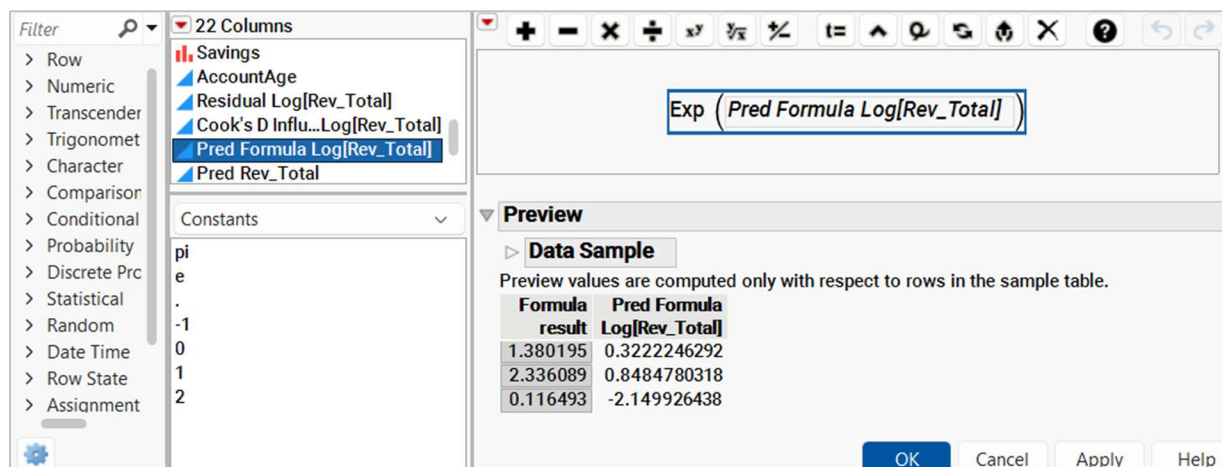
Filter

> Row
> Numeric
> Transcender
> Trigonomet
> Character
> Comparisor
> Conditional
> Probability
> Discrete Prc
> Statistical
> Random
> Date Time
> Row State
> Assignment

22 Columns

Savings
AccountAge
Residual Log[Rev_Total]
Cook's D Influ...Log[Rev_Total]
Pred Formula Log[Rev_Total]
Pred Rev_Total

Constants

pi
e
.
-1
0
1
2

$x^y$ $\sqrt[y]{x}$ t=

Exp ( Pred Formula Log[Rev_Total] )

Preview

Data Sample

Preview values are computed only with respect to rows in the sample table.

| Formula result | Pred Formula Log[Rev_Total] |
|---|---|
| 1.380195 | 0.3222246292 |
| 2.336089 | 0.8484780318 |
| 0.116493 | -2.149926438 |

OK Cancel Apply Help